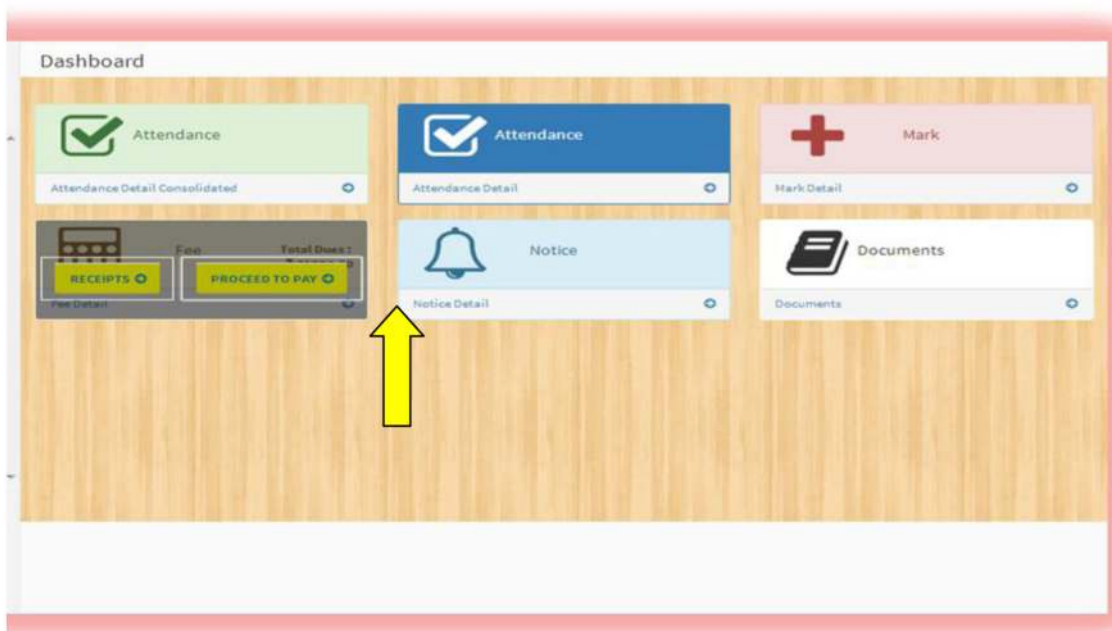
Dashboard

Attendance

Attendance Detail Consolidated

Attendance

Attendance Detail

Mark

Mark Detail

Fee

Total Dues : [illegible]

RECEIPTS

PROCEED TO PAY

Fee Detail

Notice

Notice Detail

Documents

Documents